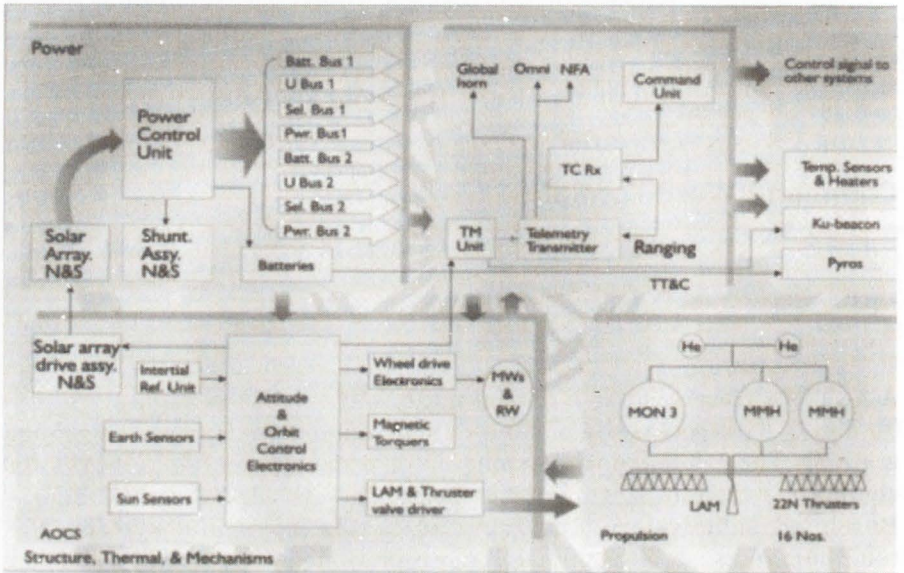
Power

Power Control Unit

Batt. Bus 1
U Bus 1
Sel. Bus 1
Pwr. Bus 1
Batt. Bus 2
U Bus 2
Sel. Bus 2
Pwr. Bus 2

Solar Array. N&S

Shunt. Assy. N&S

Batteries

Global horn
Omni
NFA
Command Unit

TC Rx

TM Unit

Telemetry Transmitter

Ranging

TT&C

Control signal to other systems

Temp. Sensors & Heaters

Ku-beacon

Pyros

Solar array drive assy. N&S

Intertial Ref. Unit

Earth Sensors

Sun Sensors

Attitude & Orbit Control Electronics

Wheel drive Electronics

MWs & RW

Magnetic Torquers

LAM & Thruster valve driver

He
He

MON 3
MMH
MMH

LAM
22N Thrusters

AOCS

Structure, Thermal, & Mechanisms

Propulsion

16 Nos.